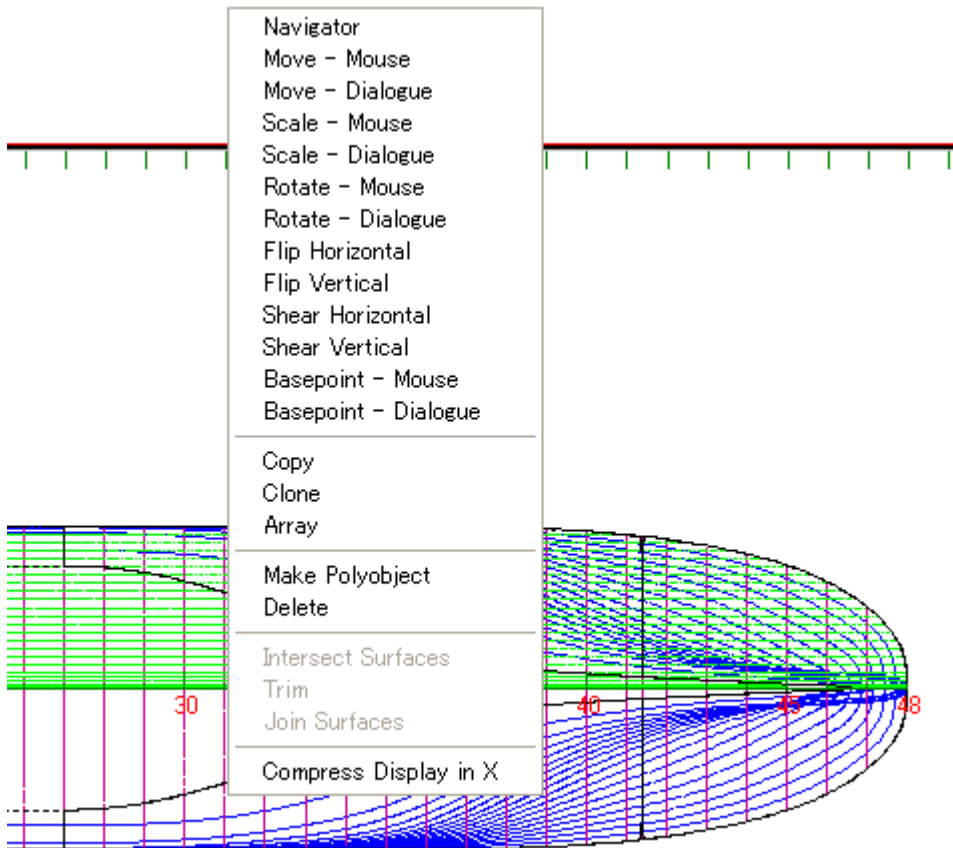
Navigator
Move - Mouse
Move - Dialogue
Scale - Mouse
Scale - Dialogue
Rotate - Mouse
Rotate - Dialogue
Flip Horizontal
Flip Vertical
Shear Horizontal
Shear Vertical
Basepoint - Mouse
Basepoint - Dialogue

Copy
Clone
Array

Make Polyobject
Delete

Intersect Surfaces
Trim
Join Surfaces

Compress Display in X

30
40
45
48